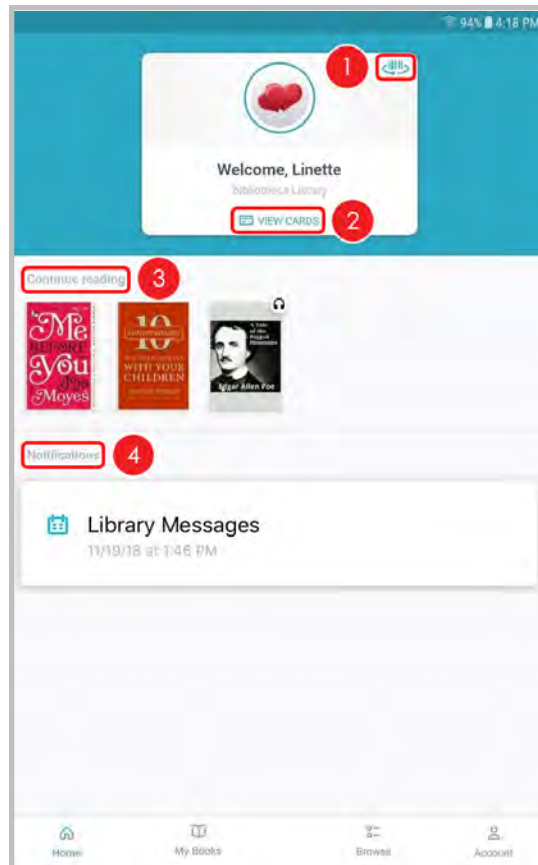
94% 4:18 PM

1

Welcome, Linette

Bibliotheca Library

VIEW CARDS

2

Continue reading

3

Me Before You Jojo Moyes

10 WITH YOUR CHILDREN

A Tale of the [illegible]

Edgar Allen Poe

Notifications

4

Library Messages

11/19/18 at 1:46 PM

Home

My Books

Browse

Account